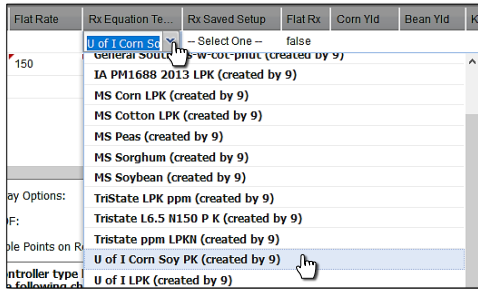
| Flat Rate | Rx Equation Te... | Rx Saved Setup | Flat Rx | Corn Yld | Bean Yld | K |
|---|---|---|---|---|---|---|
| 150 | U of I Corn Soy | -- Select One -- | false | | | |

General South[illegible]-w-cot-pnut (created by 9)
IA PM1688 2013 LPK (created by 9)
MS Corn LPK (created by 9)
MS Cotton LPK (created by 9)
MS Peas (created by 9)
MS Sorghum (created by 9)
MS Soybean (created by 9)
TriState LPK ppm (created by 9)
Tristate L6.5 N150 P K (created by 9)
Tristate ppm LPKN (created by 9)
U of I Corn Soy PK (created by 9)
U of I LPK (created by 9)

ay Options:
DF:
ple Points on R
ntroller type
e following ch